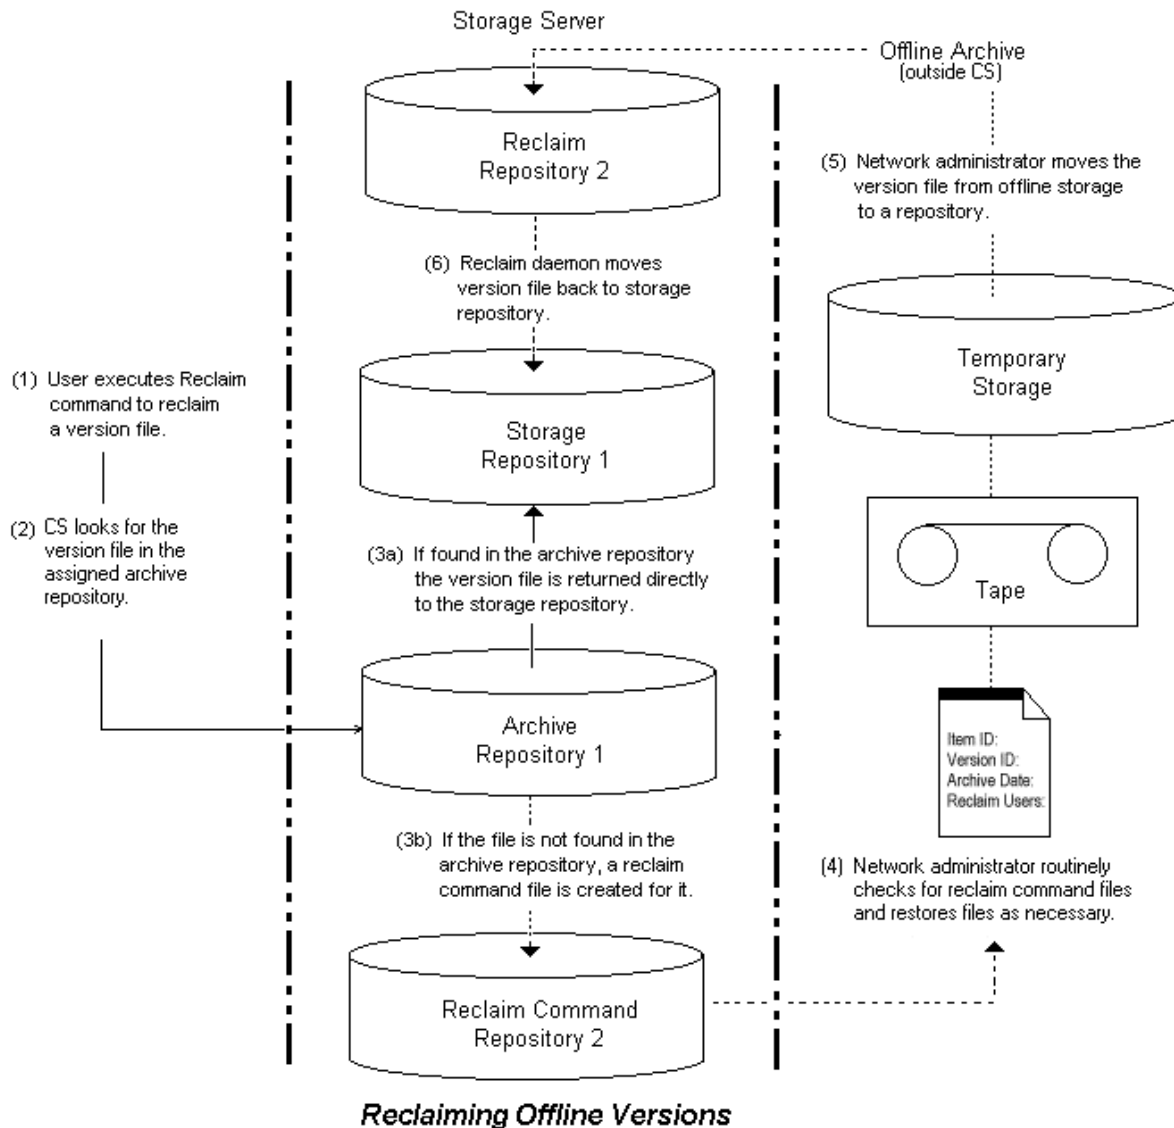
Storage Server

Offline Archive
(outside CS)

Reclaim Repository 2

(5) Network administrator moves the version file from offline storage to a repository.

(6) Reclaim daemon moves version file back to storage repository.

Temporary Storage

(1) User executes Reclaim command to reclaim a version file.

Storage Repository 1

(2) CS looks for the version file in the assigned archive repository.

(3a) If found in the archive repository the version file is returned directly to the storage repository.

Tape

Archive Repository 1

Item ID:
Version ID:
Archive Date:
Reclaim Users:

(3b) If the file is not found in the archive repository, a reclaim command file is created for it.

(4) Network administrator routinely checks for reclaim command files and restores files as necessary.

Reclaim Command Repository 2

Reclaiming Offline Versions